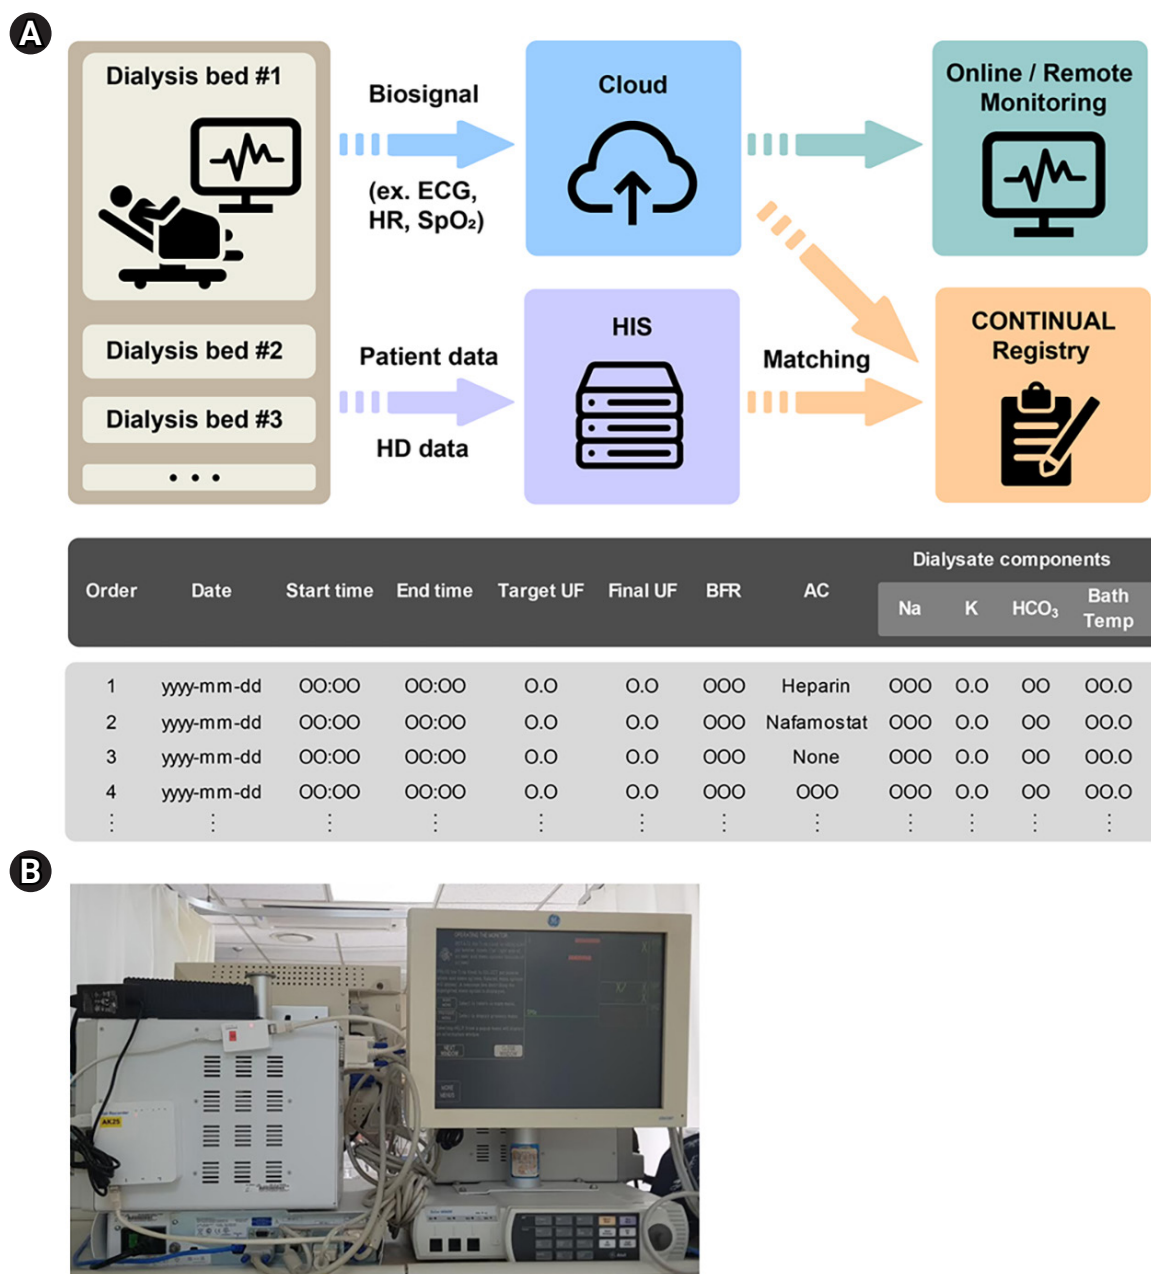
A

Dialysis bed #1

Dialysis bed #2

Dialysis bed #3

• • •

Biosignal

(ex. ECG, HR, $SpO_2$)

Patient data

HD data

Cloud

HIS

Matching

Online / Remote Monitoring

CONTINUAL Registry

| Order | Date | Start time | End time | Target UF | Final UF | BFR | AC | Na | K | $HCO_3$ | Bath Temp |
|---|---|---|---|---|---|---|---|---|---|---|---|
| | | | | | | | | Dialysate components | | | |
| 1 | yyyy-mm-dd | 00:00 | 00:00 | 0.0 | 0.0 | 000 | Heparin | 000 | 0.0 | 00 | 00.0 |
| 2 | yyyy-mm-dd | 00:00 | 00:00 | 0.0 | 0.0 | 000 | Nafamostat | 000 | 0.0 | 00 | 00.0 |
| 3 | yyyy-mm-dd | 00:00 | 00:00 | 0.0 | 0.0 | 000 | None | 000 | 0.0 | 00 | 00.0 |
| 4 | yyyy-mm-dd | 00:00 | 00:00 | 0.0 | 0.0 | 000 | 000 | 000 | 0.0 | 00 | 00.0 |
| ⋮ | ⋮ | ⋮ | ⋮ | ⋮ | ⋮ | ⋮ | ⋮ | ⋮ | ⋮ | ⋮ | ⋮ |

B

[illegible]